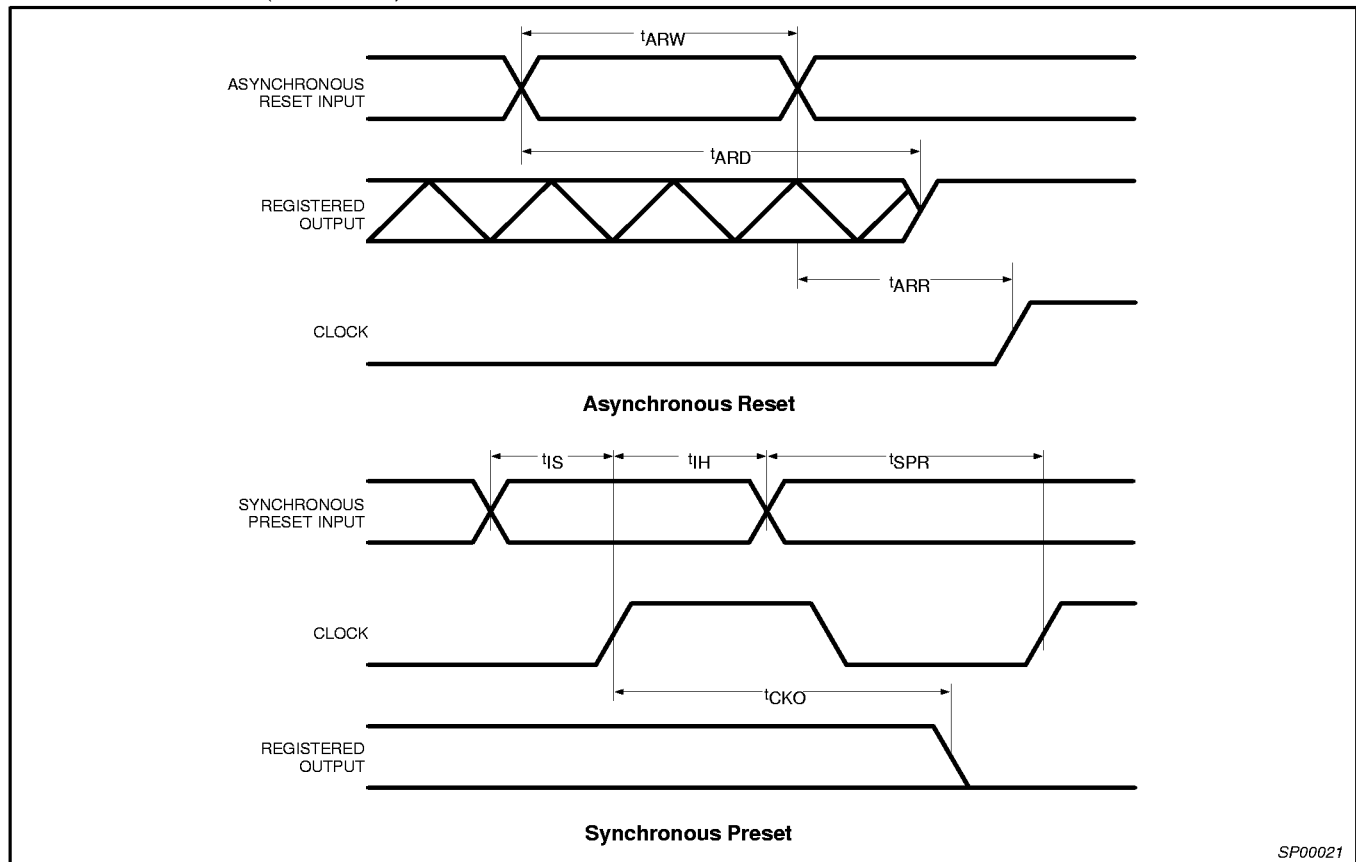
$t_{ARW}$

ASYNCHRONOUS RESET INPUT

$t_{ARD}$

REGISTERED OUTPUT

$t_{ARR}$

CLOCK

Asynchronous Reset

$t_{IS}$ $t_{IH}$ $t_{SPR}$

SYNCHRONOUS PRESET INPUT

CLOCK

$t_{CKO}$

REGISTERED OUTPUT

Synchronous Preset

SP00021